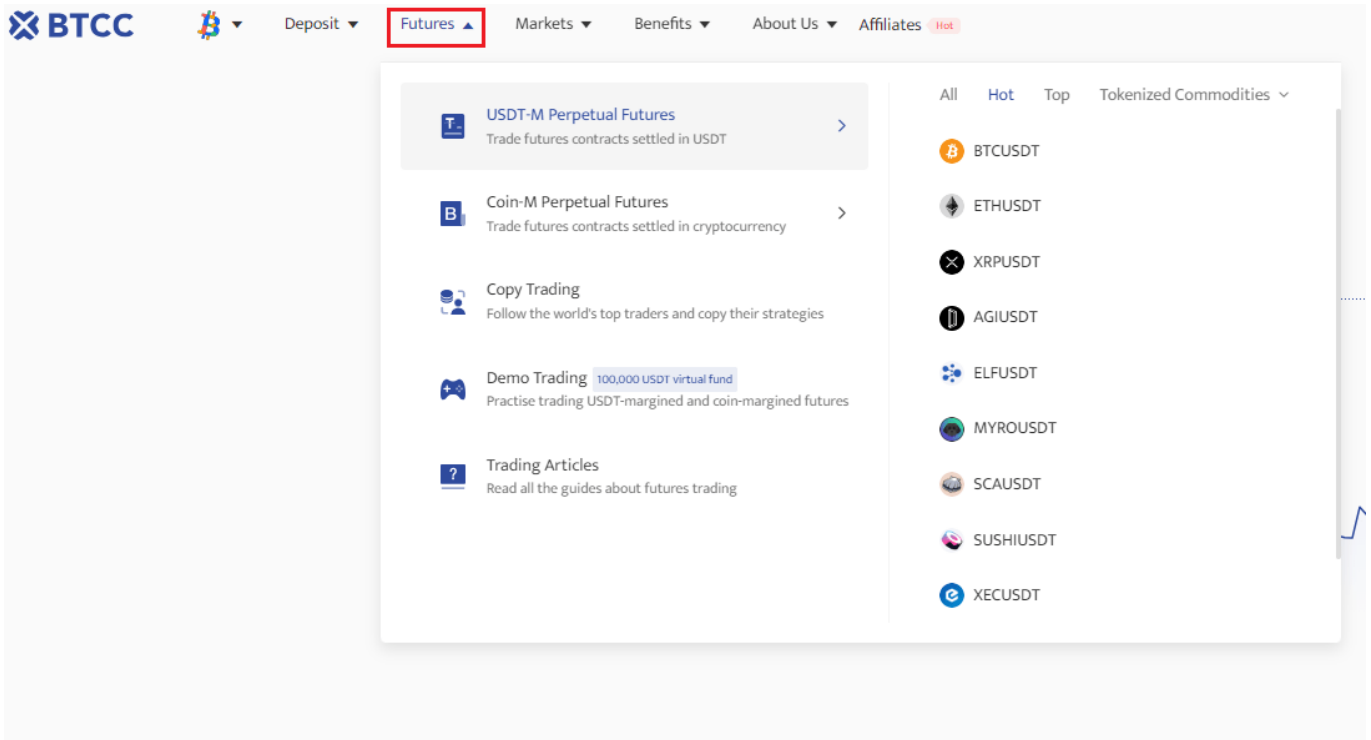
BTCC

Deposit

Futures

Markets

Benefits

About Us

Affiliates Hot

USDT-M Perpetual Futures
Trade futures contracts settled in USDT

Coin-M Perpetual Futures
Trade futures contracts settled in cryptocurrency

Copy Trading
Follow the world's top traders and copy their strategies

Demo Trading 100,000 USDT virtual fund
Practise trading USDT-margined and coin-margined futures

Trading Articles
Read all the guides about futures trading

All Hot Top Tokenized Commodities

BTCUSDT
ETHUSDT
XRPUSDT
AGIUSDT
ELFUSDT
MYROUSDT
SCAUSDT
SUSHIUSDT
XECUSDT